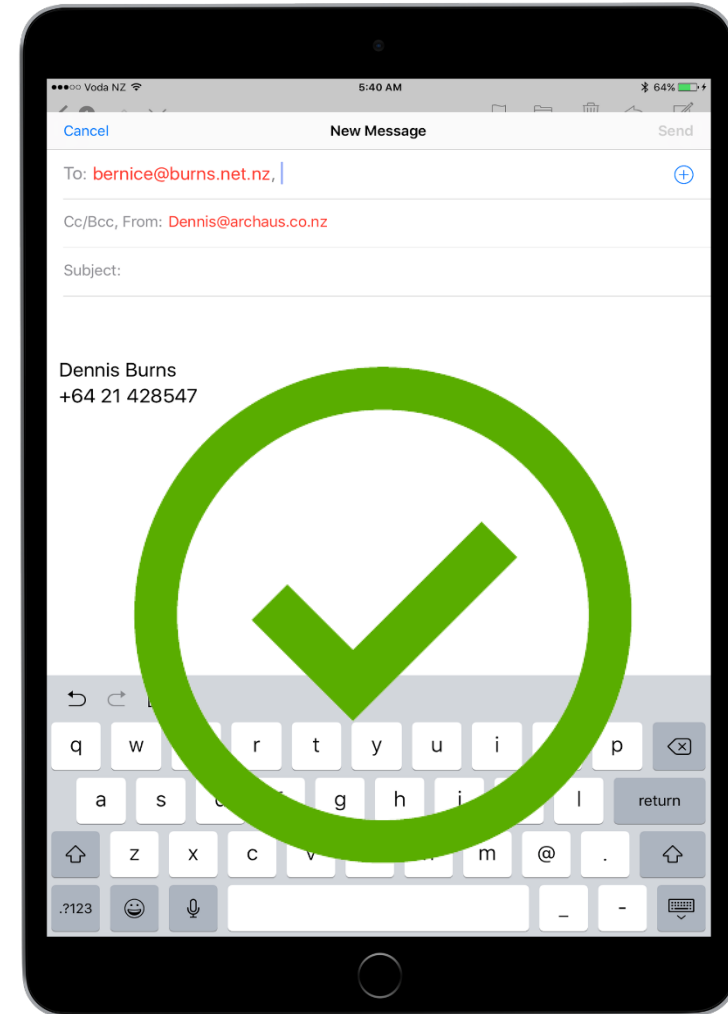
●●●○○ Voda NZ
5:40 AM
64%

Cancel
New Message
Send

To: bernice@burns.net.nz,

Cc/Bcc, From: Dennis@archaus.co.nz

Subject:

Dennis Burns
+64 21 428547

q w r t y u i p
a s g h l return
z x c m @ .
.?123 _ -